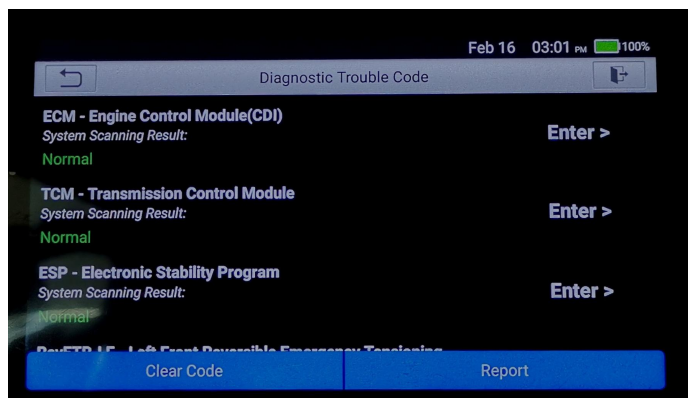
Feb 16 03:01 PM 100%

Diagnostic Trouble Code

ECM - Engine Control Module(CDI)
System Scanning Result:
Normal

Enter >

TCM - Transmission Control Module
System Scanning Result:
Normal

Enter >

ESP - Electronic Stability Program
System Scanning Result:
Normal

Enter >

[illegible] - Left Front Reversible Emergency Tensioning

Clear Code

Report